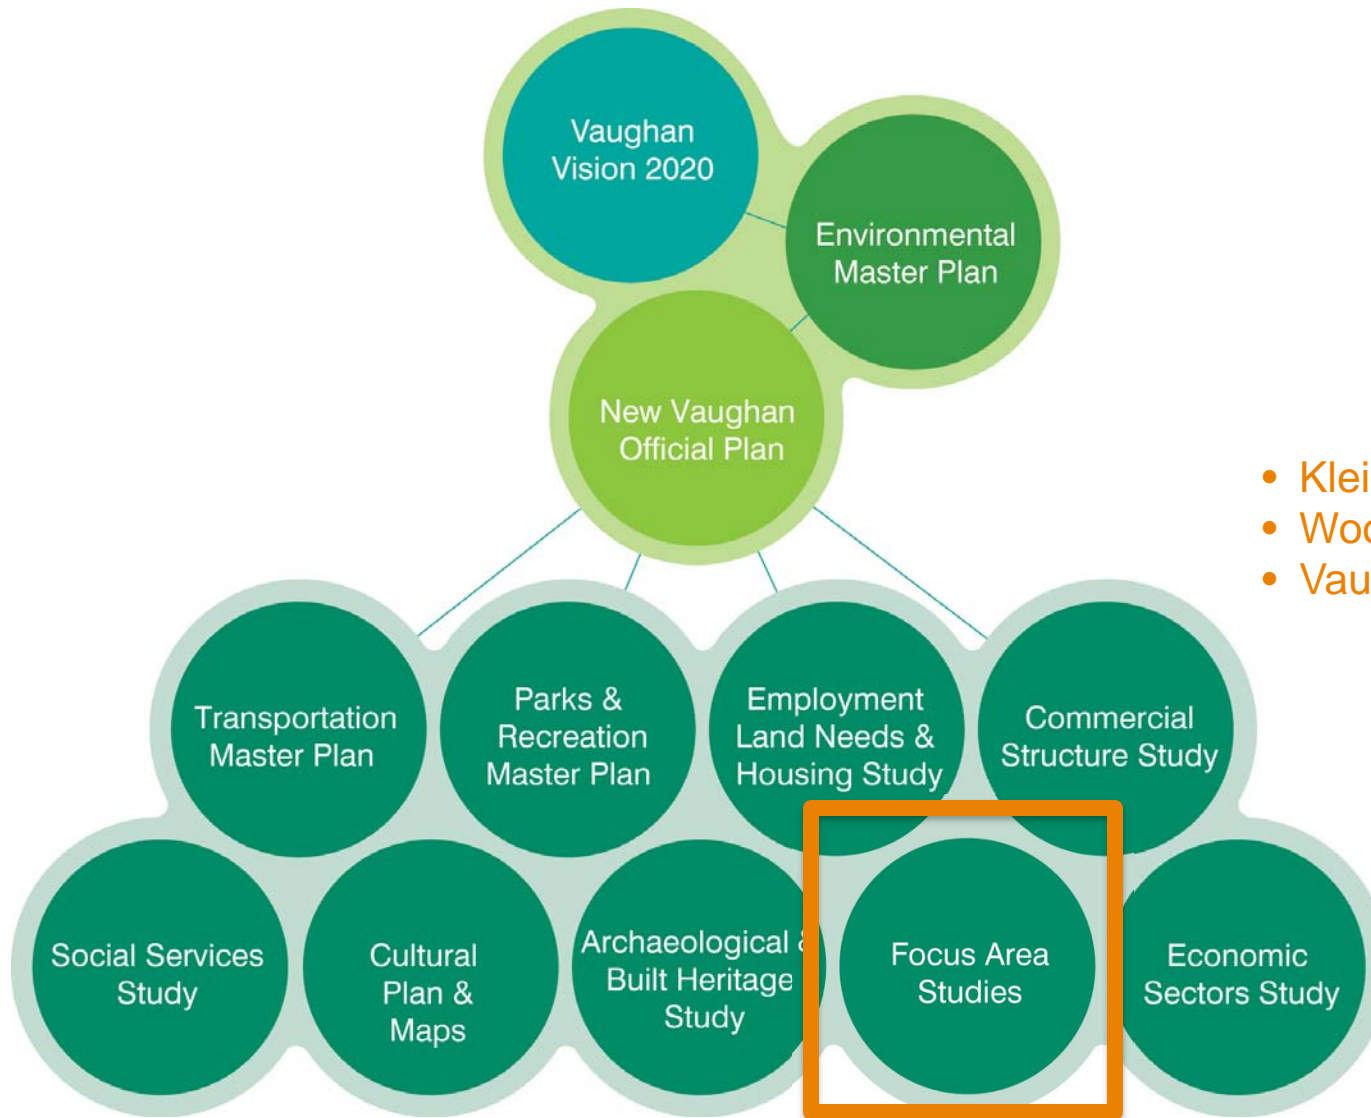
Vaughan Vision 2020

Environmental Master Plan

New Vaughan Official Plan

Transportation Master Plan

Parks & Recreation Master Plan

Employment Land Needs & Housing Study

Commercial Structure Study

Social Services Study

Cultural Plan & Maps

Archaeological & Built Heritage Study

Focus Area Studies

Economic Sectors Study

- Klei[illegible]
- Woo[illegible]
- Vau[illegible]